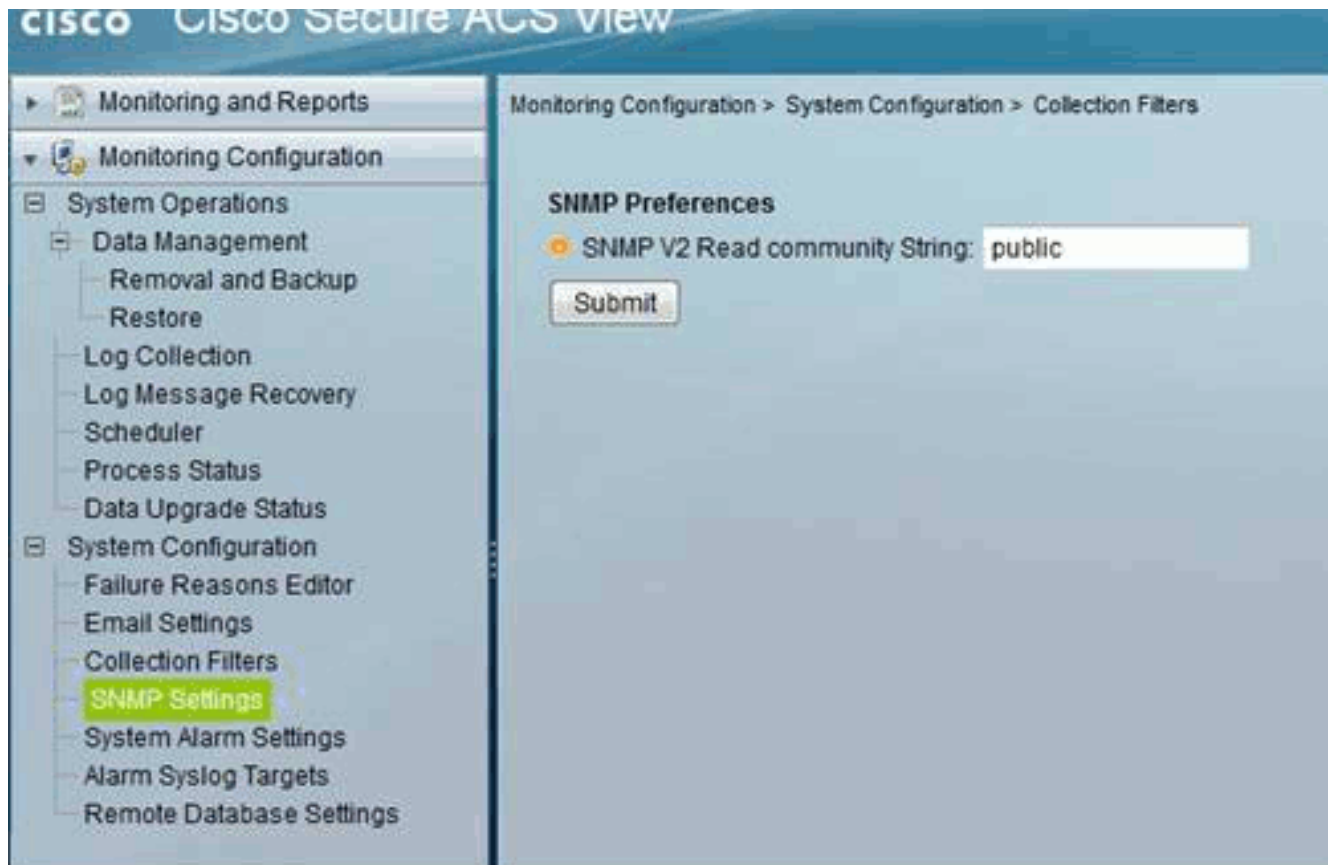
cisco Cisco Secure ACS View

Monitoring and Reports
Monitoring Configuration
System Operations
Data Management
Removal and Backup
Restore
Log Collection
Log Message Recovery
Scheduler
Process Status
Data Upgrade Status
System Configuration
Failure Reasons Editor
Email Settings
Collection Filters
SNMP Settings
System Alarm Settings
Alarm Syslog Targets
Remote Database Settings

Monitoring Configuration > System Configuration > Collection Filters

SNMP Preferences
SNMP V2 Read community String: public
Submit